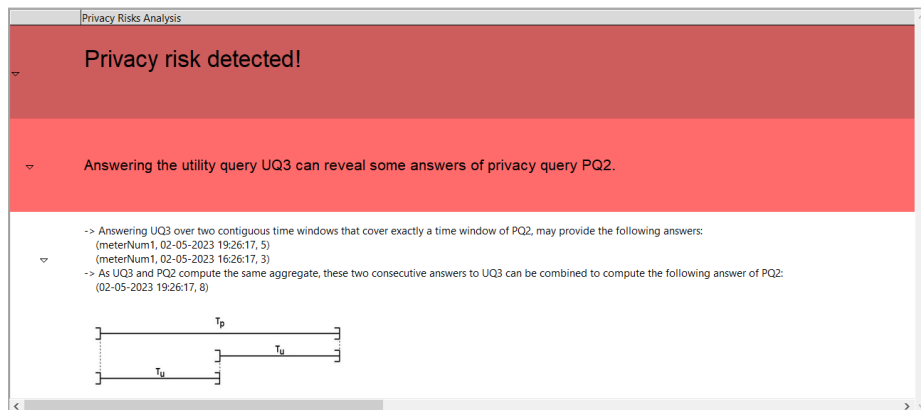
Privacy Risks Analysis

Privacy risk detected!

Answering the utility query UQ3 can reveal some answers of privacy query PQ2.

-> Answering UQ3 over two contiguous time windows that cover exactly a time window of PQ2, may provide the following answers:
(meterNum1, 02-05-2023 19:26:17, 5)
(meterNum1, 02-05-2023 16:26:17, 3)
-> As UQ3 and PQ2 compute the same aggregate, these two consecutive answers to UQ3 can be combined to compute the following answer of PQ2:
(02-05-2023 19:26:17, 8)

$T_p$

$T_u$

$T_u$